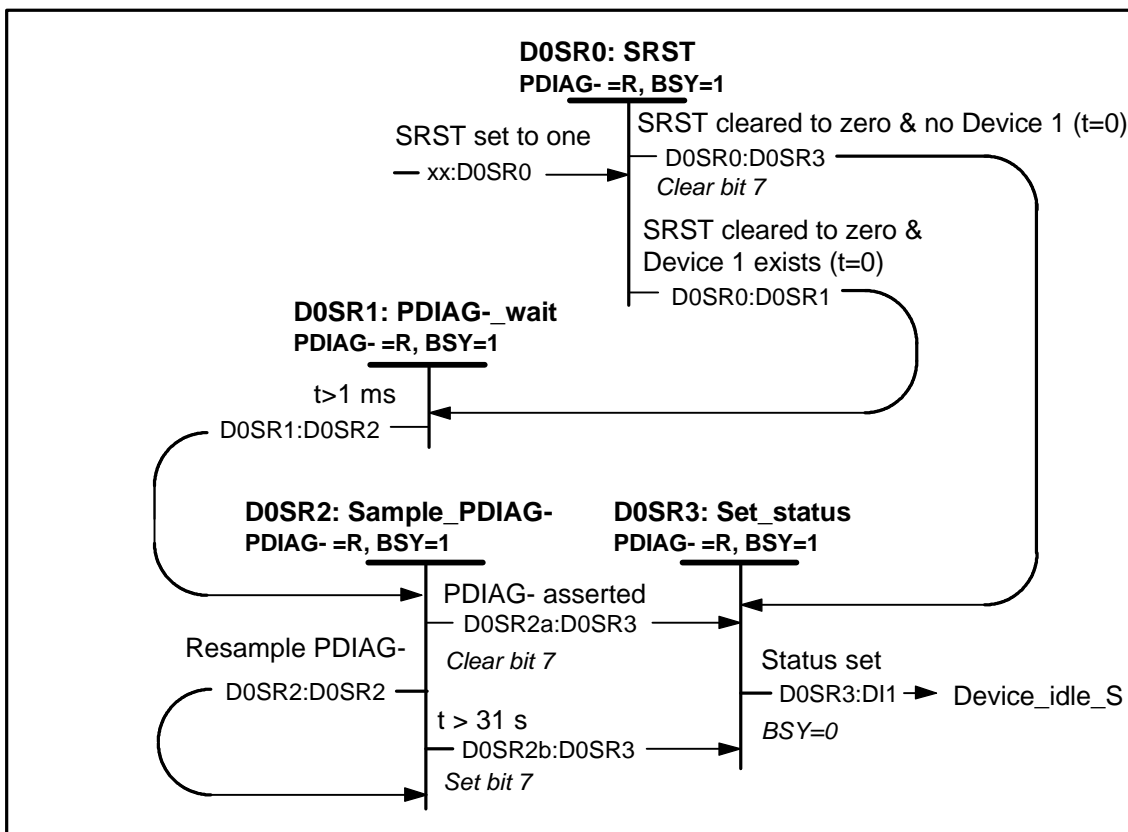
D0SR0: SRST
PDIAG- =R, BSY=1

SRST set to one
xx:D0SR0

SRST cleared to zero & no Device 1 (t=0)
D0SR0:D0SR3
Clear bit 7

SRST cleared to zero & Device 1 exists (t=0)
D0SR0:D0SR1

D0SR1: PDIAG-_wait
PDIAG- =R, BSY=1

t>1 ms
D0SR1:D0SR2

D0SR2: Sample_PDIAG-
PDIAG- =R, BSY=1

D0SR3: Set_status
PDIAG- =R, BSY=1

PDIAG- asserted
D0SR2a:D0SR3
Clear bit 7

Resample PDIAG-
D0SR2:D0SR2

t > 31 s
D0SR2b:D0SR3
Set bit 7

Status set
D0SR3:DI1
Device_idle_S
BSY=0